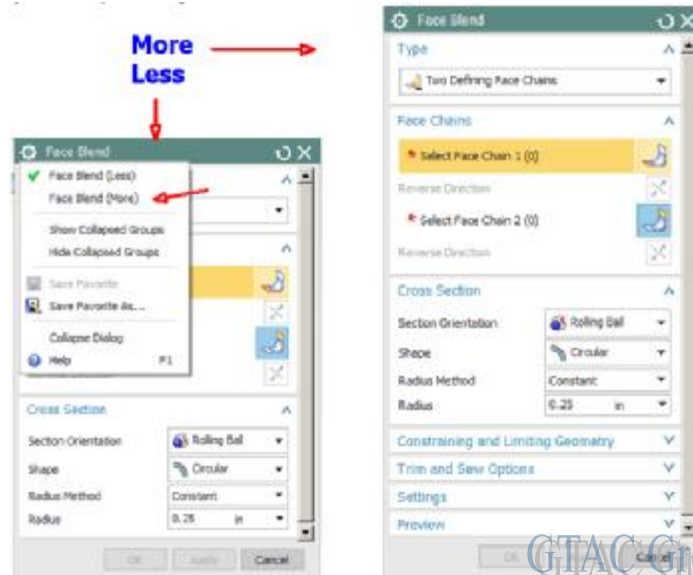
More
Less

Face Blend

Face Blend (Less)
Face Blend (More)
Show Collapsed Groups
Hide Collapsed Groups
Save Favorite
Save Favorite As...
Collapse Dialog
Help F1

Cross Section
Section Orientation Rolling Ball
Shape Circular
Radius Method Constant
Radius 0.25 in

OK Apply Cancel

Face Blend

Type
Two Defining Face Chains

Face Chains
* Select Face Chain 1 (0)
Reverse Direction
* Select Face Chain 2 (0)
Reverse Direction

Cross Section
Section Orientation Rolling Ball
Shape Circular
Radius Method Constant
Radius 0.25 in

Constraining and Limiting Geometry
Trim and Sew Options
Settings
Preview

OK Cancel

GTAC Gr